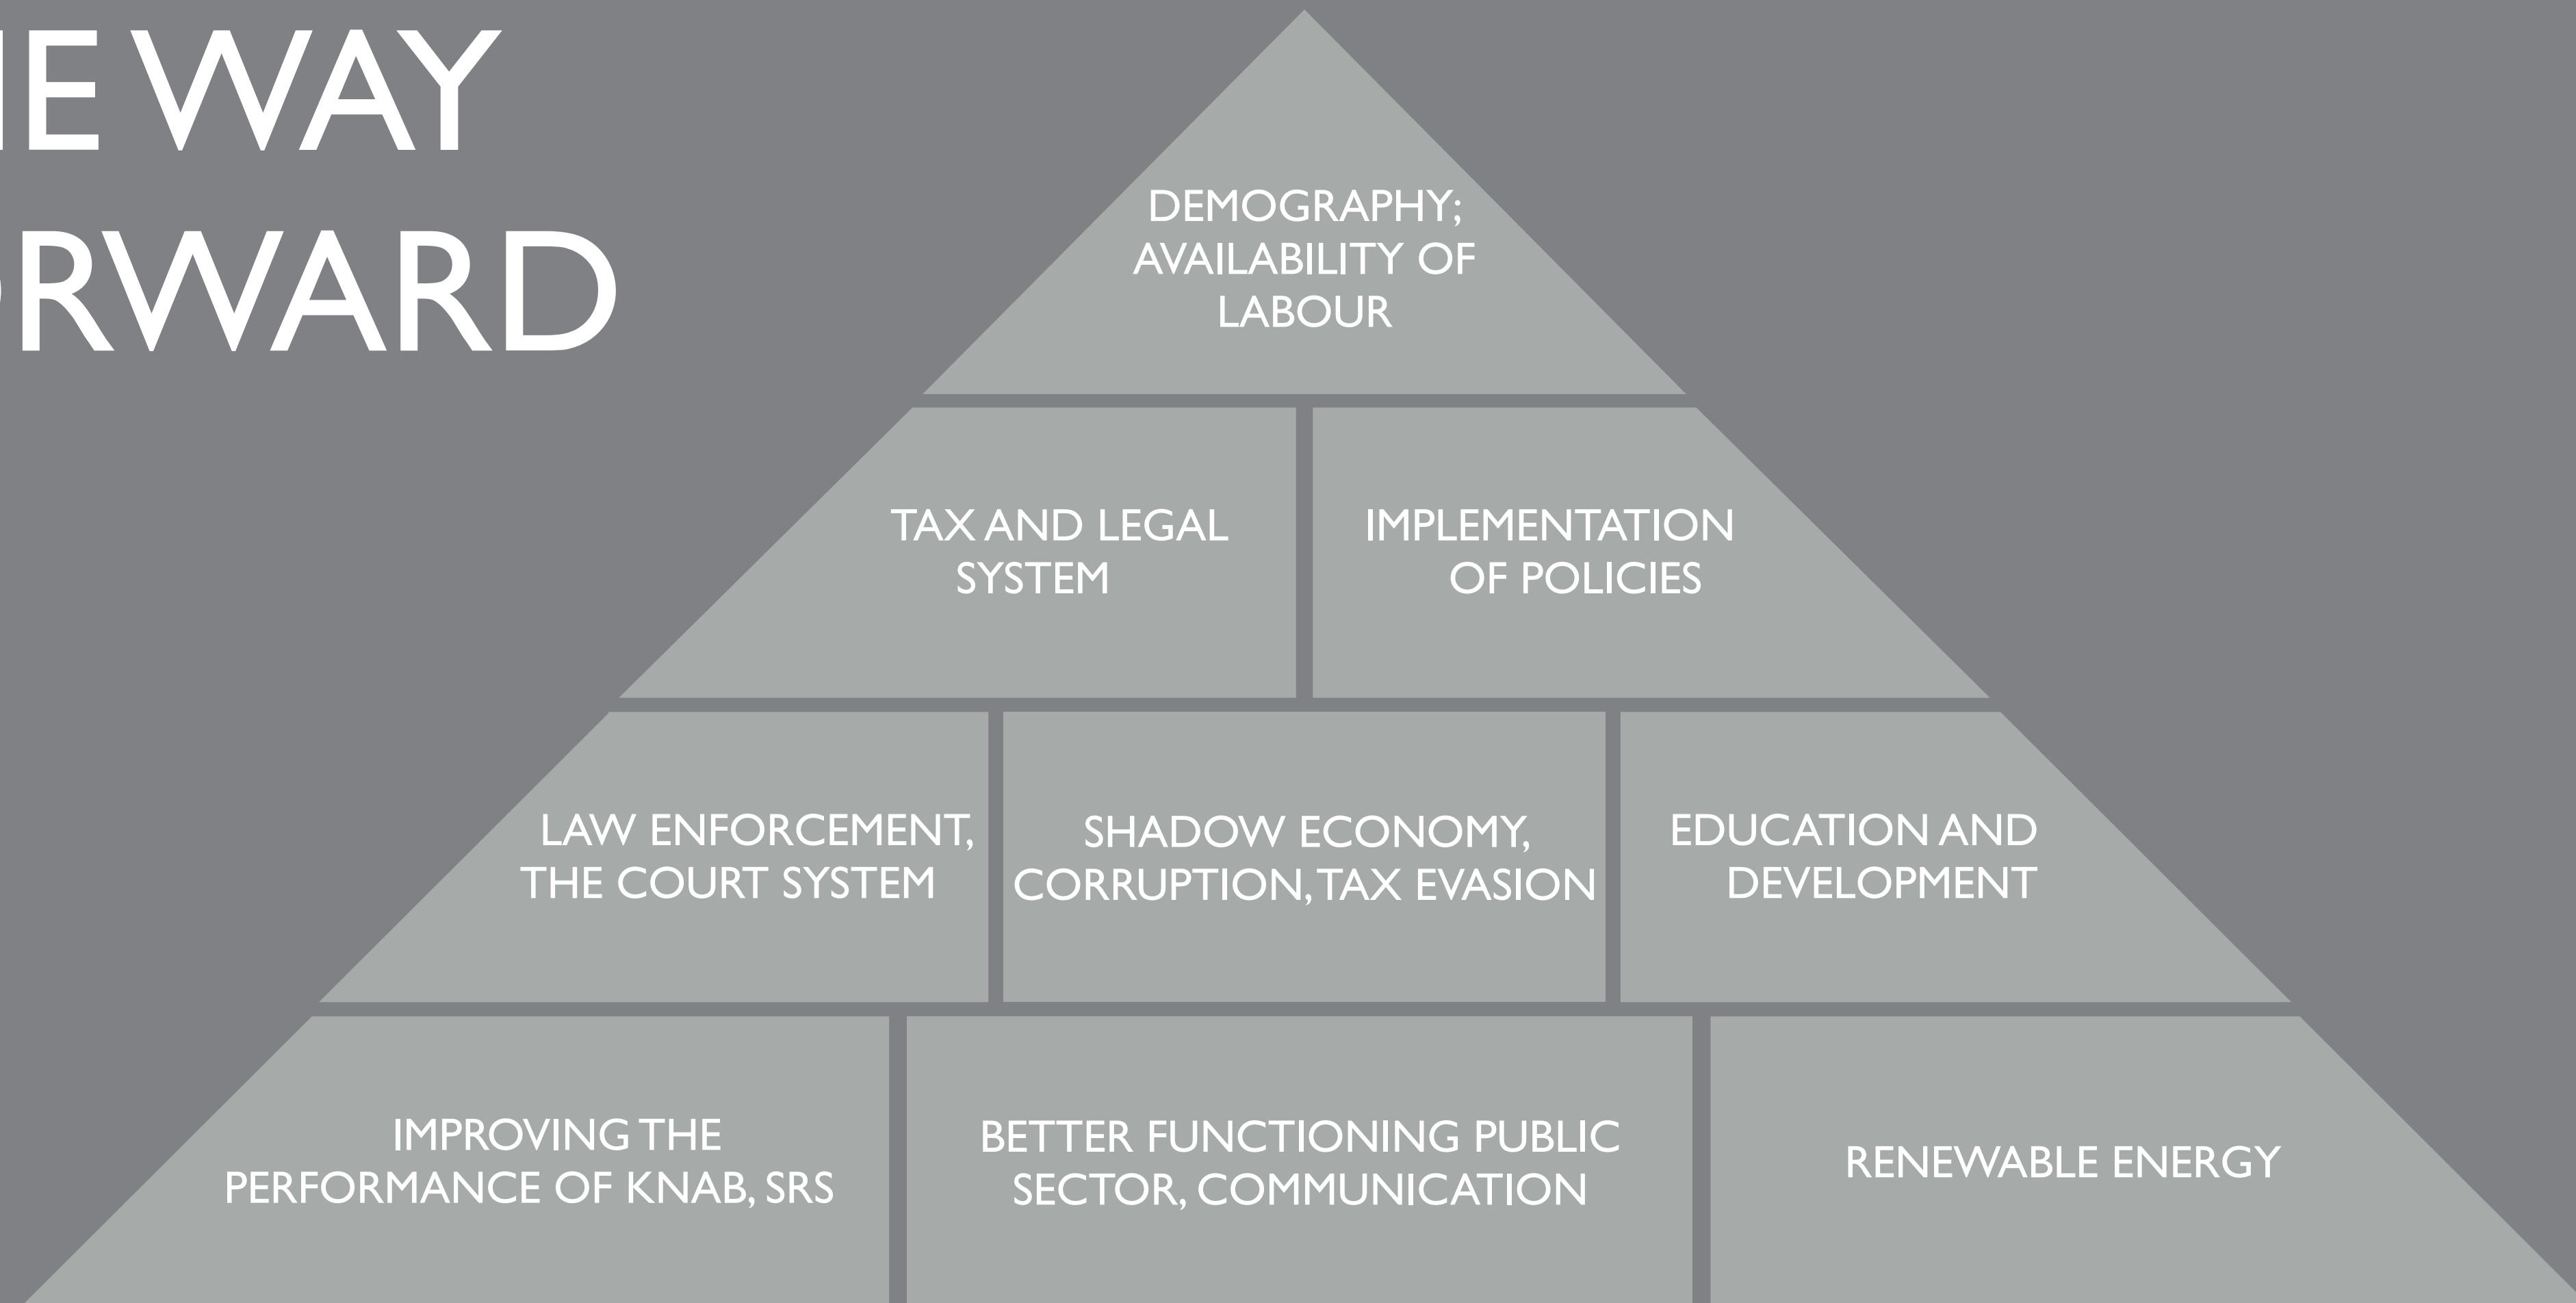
IE WAY
RWARD

DEMOGRAPHY; AVAILABILITY OF LABOUR

TAX AND LEGAL SYSTEM

IMPLEMENTATION OF POLICIES

LAW ENFORCEMENT, THE COURT SYSTEM

SHADOW ECONOMY, CORRUPTION, TAX EVASION

EDUCATION AND DEVELOPMENT

IMPROVING THE PERFORMANCE OF KNAB, SRS

BETTER FUNCTIONING PUBLIC SECTOR, COMMUNICATION

RENEWABLE ENERGY